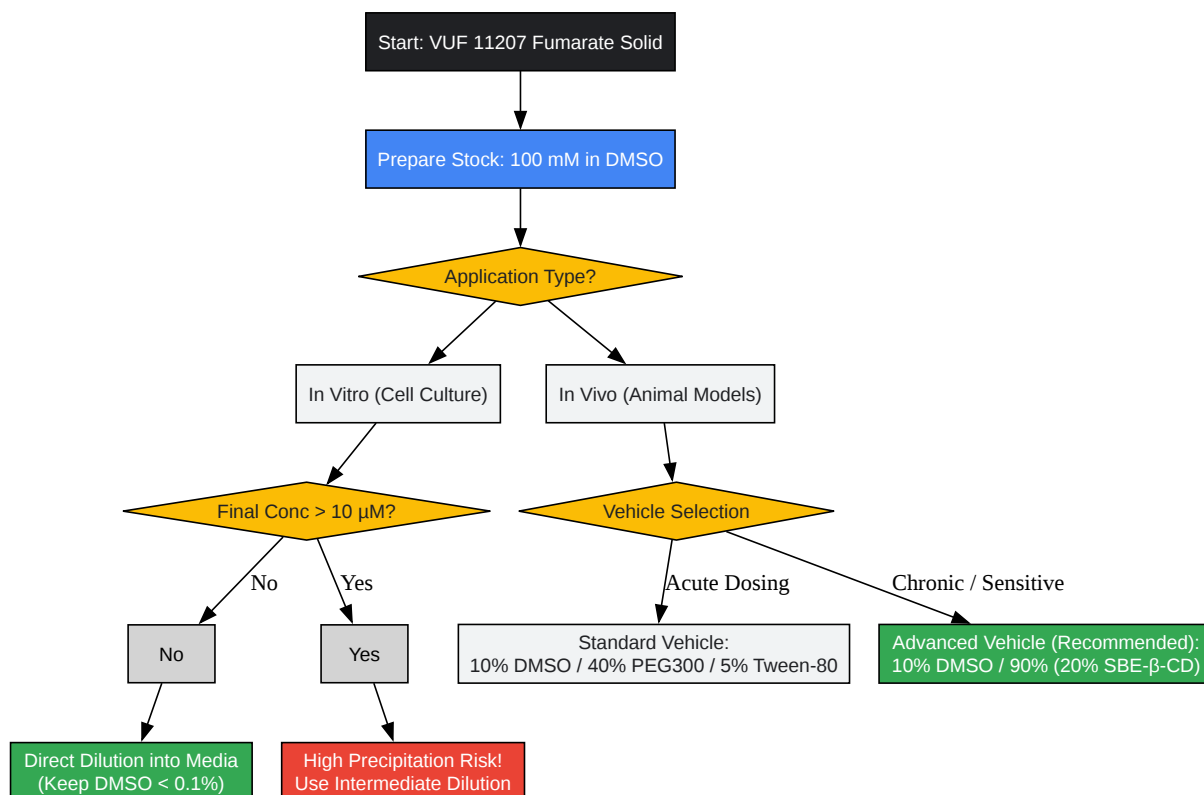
Start: VUF 11207 Fumarate Solid

Prepare Stock: 100 mM in DMSO

Application Type?

In Vitro (Cell Culture)

In Vivo (Animal Models)

Final Conc > 10 µM?

Vehicle Selection

No

Yes

Acute Dosing

Chronic / Sensitive

No

Yes

Standard Vehicle:
10% DMSO / 40% PEG300 / 5% Tween-80

Advanced Vehicle (Recommended):
10% DMSO / 90% (20% SBE-β-CD)

Direct Dilution into Media
(Keep DMSO < 0.1%)

High Precipitation Risk!
Use Intermediate Dilution